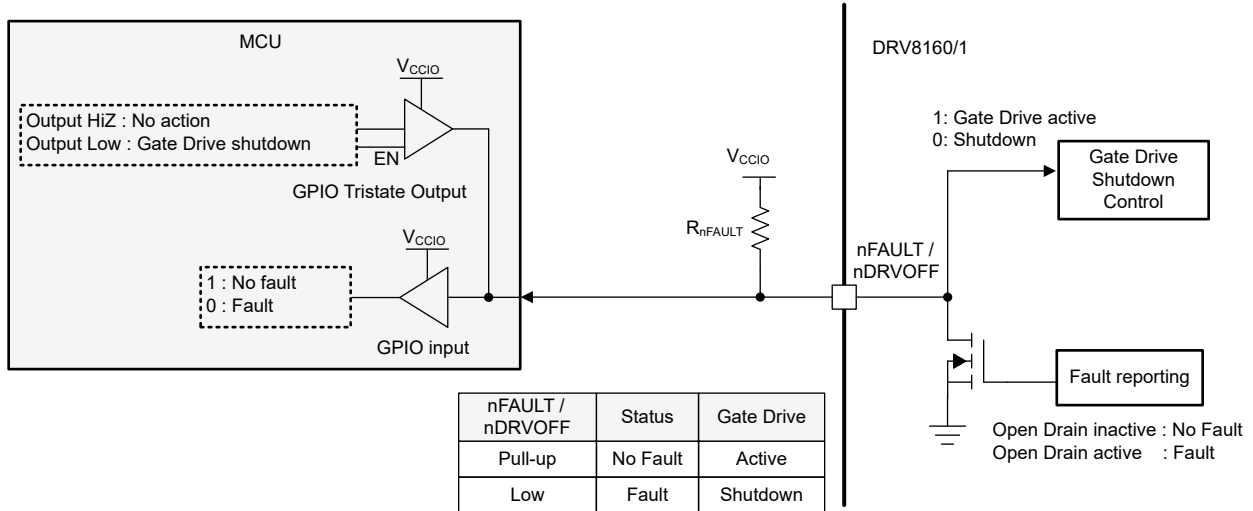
MCU

$V_{CCIO}$

Output HiZ : No action
Output Low : Gate Drive shutdown

EN

GPIO Tristate Output

$V_{CCIO}$

1 : No fault
0 : Fault

GPIO input

DRV8160/1

1: Gate Drive active
0: Shutdown

Gate Drive Shutdown Control

$V_{CCIO}$

$R_{nFAULT}$

nFAULT / nDRVOFF

Fault reporting

Open Drain inactive : No Fault
Open Drain active : Fault

| nFAULT / nDRVOFF | Status | Gate Drive |
|---|---|---|
| Pull-up | No Fault | Active |
| Low | Fault | Shutdown |